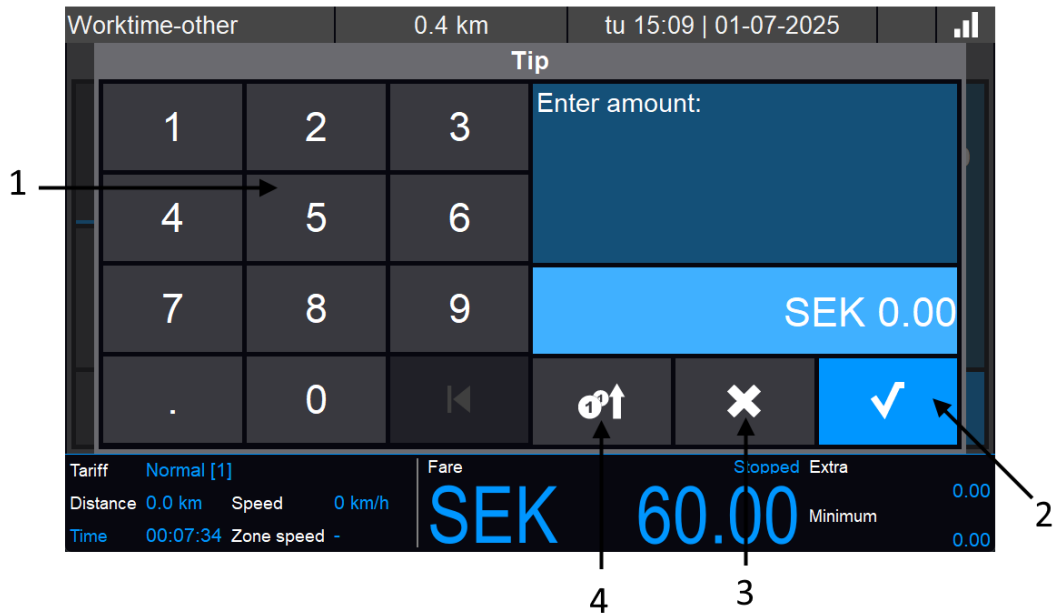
Worktime-other | 0.4 km | tu 15:09 | 01-07-2025

Tip

1 2 3
4 5 6
7 8 9
. 0

Enter amount:

SEK 0.00

1

2

3

4

Tariff Normal [1]
Distance 0.0 km Speed 0 km/h
Time 00:07:34 Zone speed -

Fare Stopped Extra
SEK 60.00
0.00
Minimum
0.00